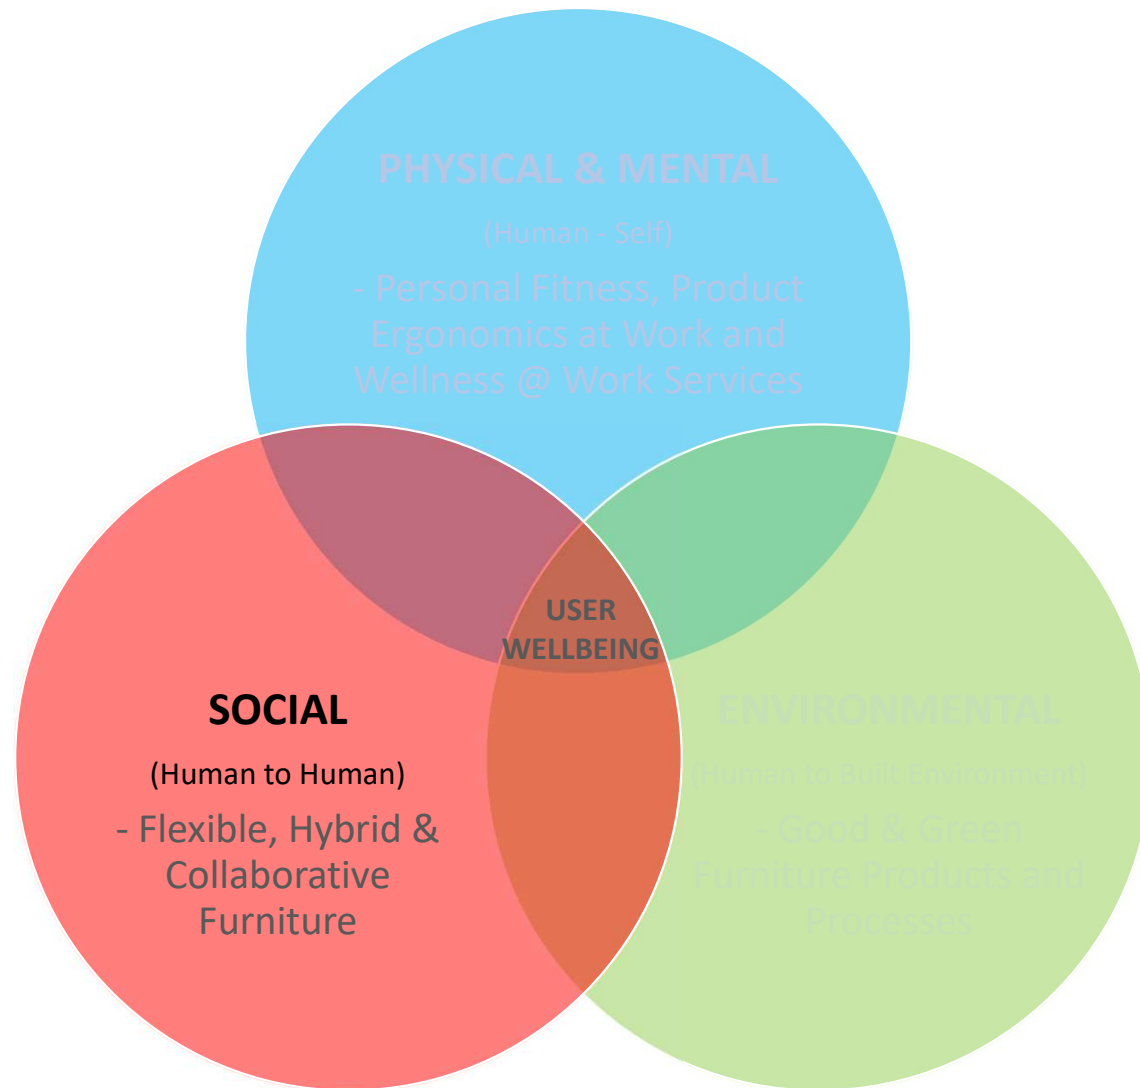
PHYSICAL & MENTAL

(Human - Self)

- Personal Fitness, Product Ergonomics at Work and Wellness @ Work Services

USER WELLBEING

SOCIAL

(Human to Human)

- Flexible, Hybrid & Collaborative Furniture

ENVIRONMENTAL

(Human to Built Environment)

- Good & Green Furniture Products and Processes